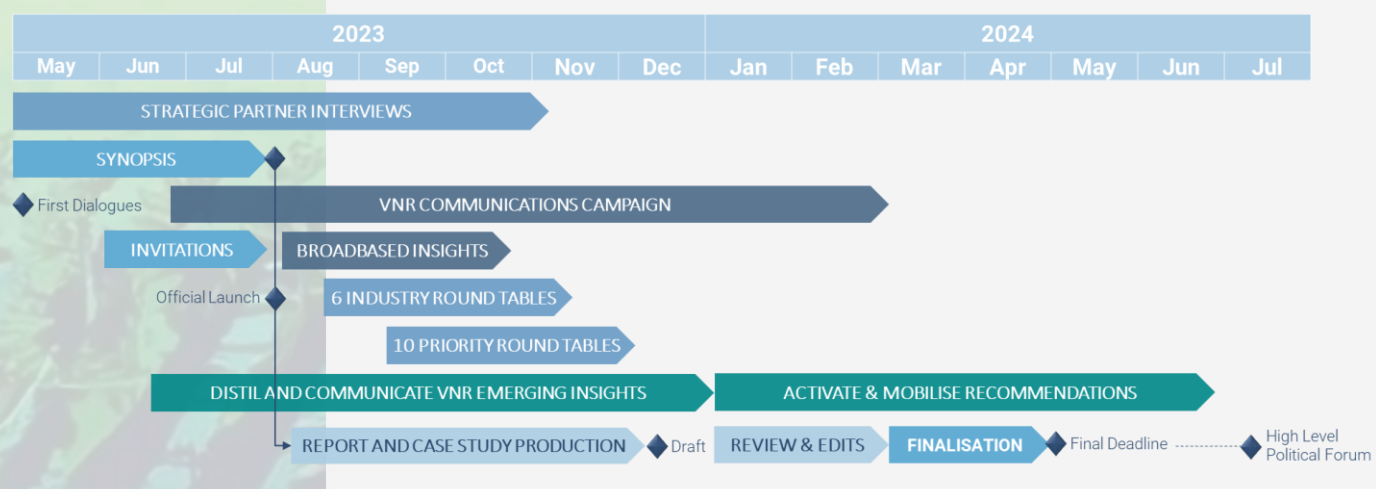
| 2023 | | | | | | | | 2024 | | | | | | |
|---|---|---|---|---|---|---|---|---|---|---|---|---|---|---|
| May | Jun | Jul | Aug | Sep | Oct | Nov | Dec | Jan | Feb | Mar | Apr | May | Jun | Jul |

STRATEGIC PARTNER INTERVIEWS

SYNOPSIS

First Dialogues

VNR COMMUNICATIONS CAMPAIGN

INVITATIONS

BROADBASED INSIGHTS

Official Launch

6 INDUSTRY ROUND TABLES

10 PRIORITY ROUND TABLES

DISTIL AND COMMUNICATE VNR EMERGING INSIGHTS

ACTIVATE & MOBILISE RECOMMENDATIONS

REPORT AND CASE STUDY PRODUCTION

Draft

REVIEW & EDITS

FINALISATION

Final Deadline

High Level Political Forum